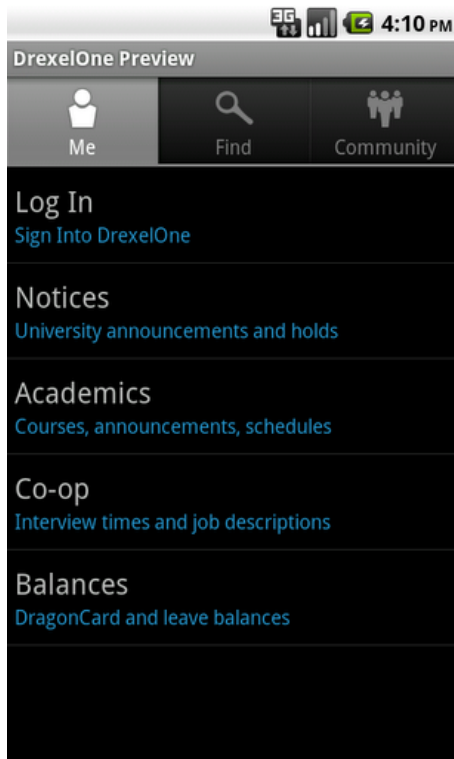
3G 4:10 PM

DrexelOne Preview

Me

Find

Community

Log In
Sign Into DrexelOne

Notices
University announcements and holds

Academics
Courses, announcements, schedules

Co-op
Interview times and job descriptions

Balances
DragonCard and leave balances